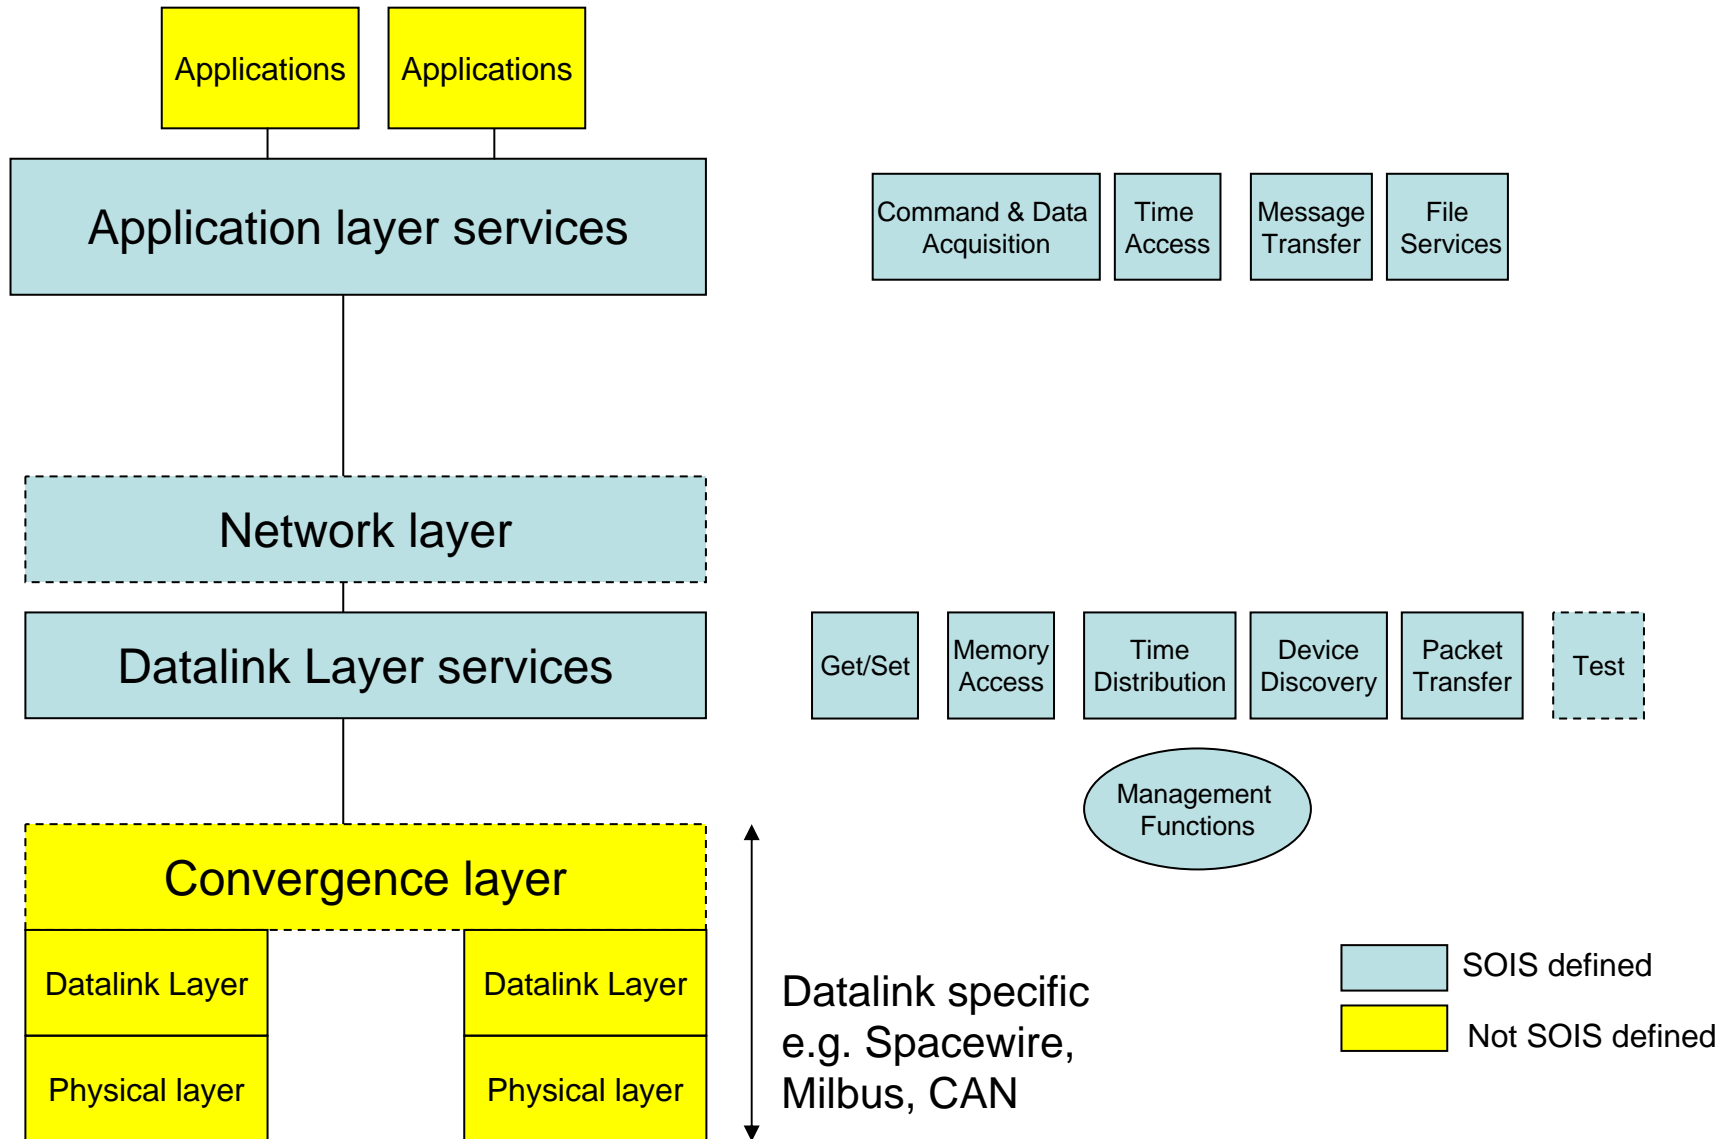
Applications

Applications

Application layer services

Command & Data Acquisition

Time Access

Message Transfer

File Services

Network layer

Datalink Layer services

Get/Set

Memory Access

Time Distribution

Device Discovery

Packet Transfer

Test

Management Functions

Convergence layer

Datalink Layer

Datalink Layer

Physical layer

Physical layer

Datalink specific e.g. Spacewire, Milbus, CAN

SOIS defined

Not SOIS defined